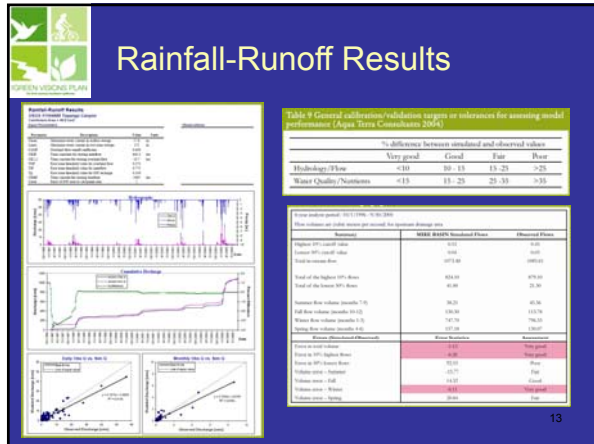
GREEN VISIONS PLAN

Rainfall-Runoff Results

Rainfall-Runoff Results

Table 9 General calibration/validation targets or tolerances for assessing model performance (Aqua Terra Consultants 2004)

| | % difference between simulated and observed values | | | |
|---|---|---|---|---|
| | Very good | Good | Fair | Poor |
| Hydrology/Flow | <10 | 10 - 15 | 15 -25 | >25 |
| Water Quality/Nutrients | <15 | 15 - 25 | 25 - 35 | >35 |

Cumulative Discharge

Daily Q (m3/s)

Monthly Q (m3/s)

Observed Discharge

Simulated Discharge

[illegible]

13